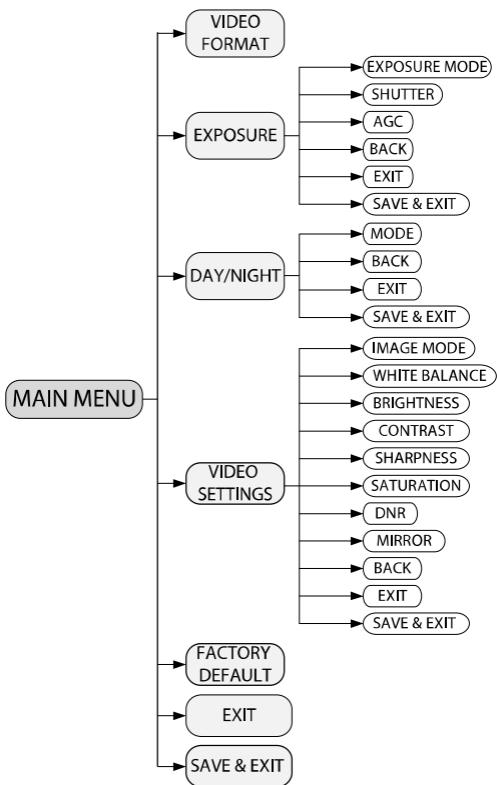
MAIN MENU

VIDEO FORMAT

EXPOSURE
EXPOSURE MODE
SHUTTER
AGC
BACK
EXIT
SAVE & EXIT

DAY/NIGHT
MODE
BACK
EXIT
SAVE & EXIT

VIDEO SETTINGS
IMAGE MODE
WHITE BALANCE
BRIGHTNESS
CONTRAST
SHARPNESS
SATURATION
DNR
MIRROR
BACK
EXIT
SAVE & EXIT

FACTORY DEFAULT

EXIT

SAVE & EXIT